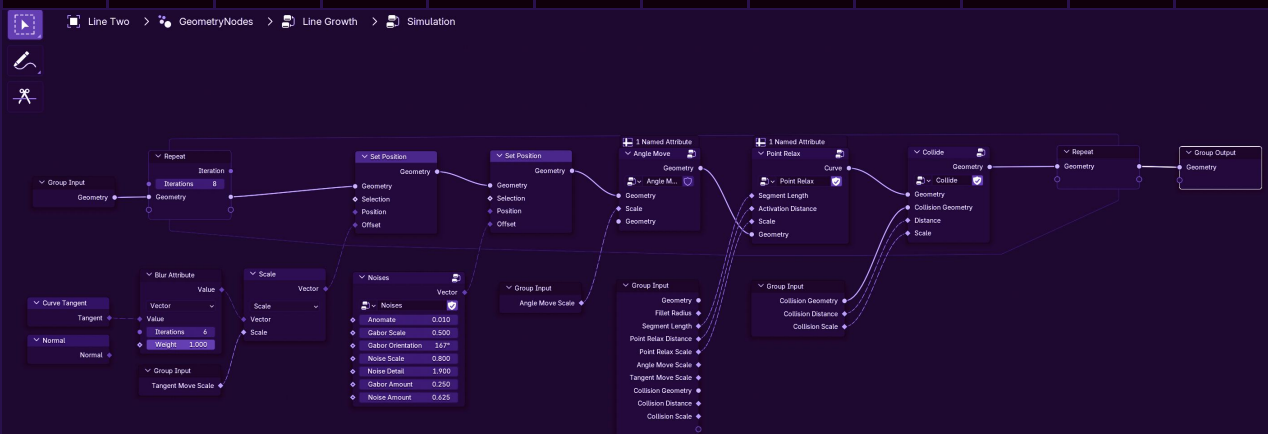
Line Two > GeometryNodes > Line Growth > Simulation

Group Input
Geometry

Repeat
Iteration
Iterations 8
Geometry

Set Position
Geometry
Geometry
Selection
Position
Offset

Set Position
Geometry
Geometry
Selection
Position
Offset

1 Named Attribute
Angle Move
Geometry
Angle M...
Geometry
Scale
Geometry

1 Named Attribute
Point Relax
Curve
Point Relax
Geometry
Segment Length
Activation Distance
Scale
Geometry

Collide
Geometry
Collide
Geometry
Collision Geometry
Distance
Scale

Repeat
Geometry

Group Output
Geometry

Curve Tangent
Tangent

Normal
Normal

Blur Attribute
Value
Vector
Value
Iterations 6
Weight 1.000

Group Input
Tangent Move Scale

Scale
Vector
Scale
Vector
Scale

Noises
Vector
Noises
Anomate 0.010
Gabor Scale 0.500
Gabor Orientation 167°
Noise Scale 0.800
Noise Detail 1.900
Gabor Amount 0.250
Noise Amount 0.625

Group Input
Angle Move Scale

Group Input
Geometry
Fillet Radius
Segment Length
Point Relax Distance
Point Relax Scale
Angle Move Scale
Tangent Move Scale
Collision Geometry
Collision Distance
Collision Scale

Group Input
Collision Geometry
Collision Distance
Collision Scale